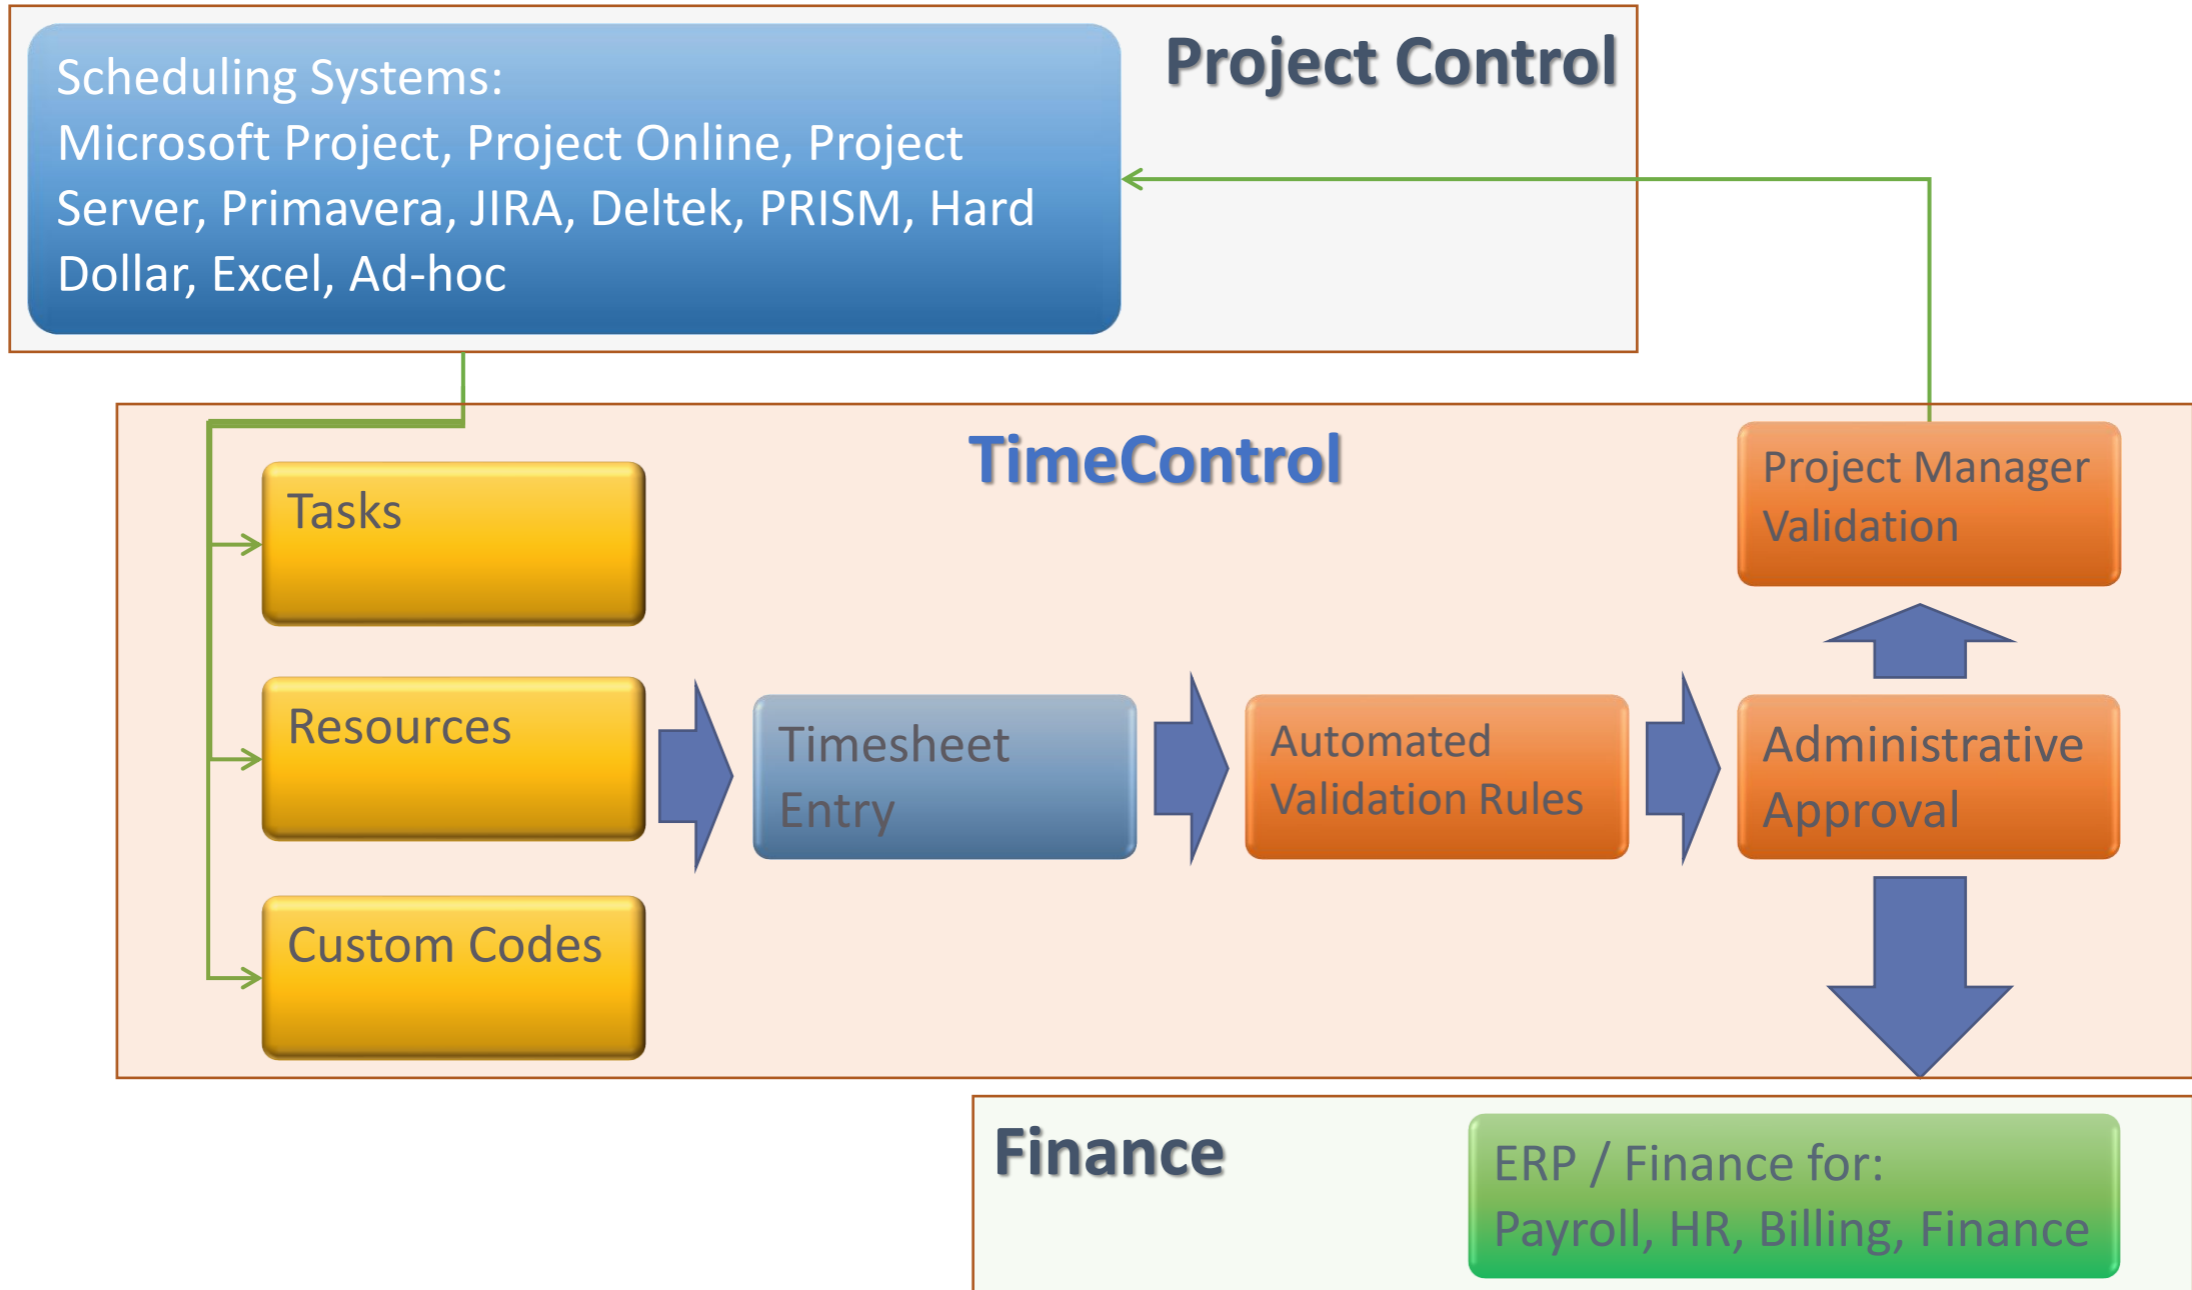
Scheduling Systems:
Microsoft Project, Project Online, Project Server, Primavera, JIRA, Deltek, PRISM, Hard Dollar, Excel, Ad-hoc

Project Control

TimeControl

Project Manager Validation

Tasks

Resources

Timesheet Entry

Automated Validation Rules

Administrative Approval

Custom Codes

Finance

ERP / Finance for:
Payroll, HR, Billing, Finance